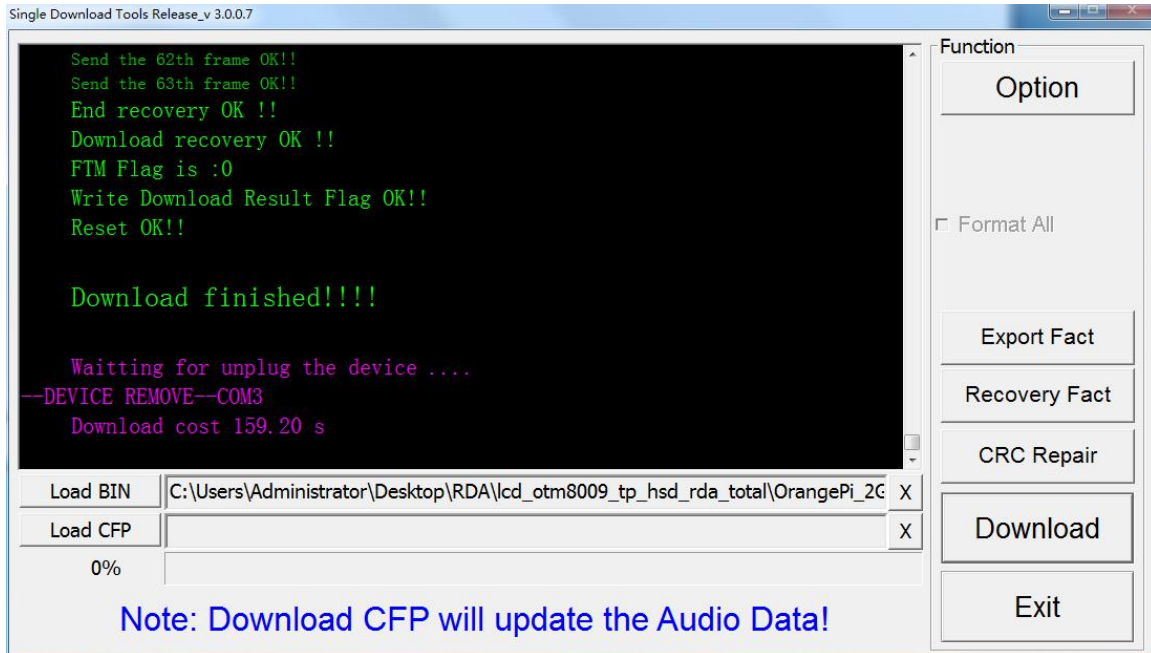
Single Download Tools Release_v 3.0.0.7

Send the 62th frame OK!!
Send the 63th frame OK!!
End recovery OK !!
Download recovery OK !!
FTM Flag is :0
Write Download Result Flag OK!!
Reset OK!!

Download finished!!!!

Waitting for unplug the device ....
--DEVICE REMOVE--COM3
Download cost 159.20 s

Function
Option
Format All
Export Fact
Recovery Fact
CRC Repair
Download
Exit

Load BIN
C:\Users\Administrator\Desktop\RDA\lcd_otm8009_tp_hsd_rda_total\OrangePi_2G
X
Load CFP
X
0%

Note: Download CFP will update the Audio Data!